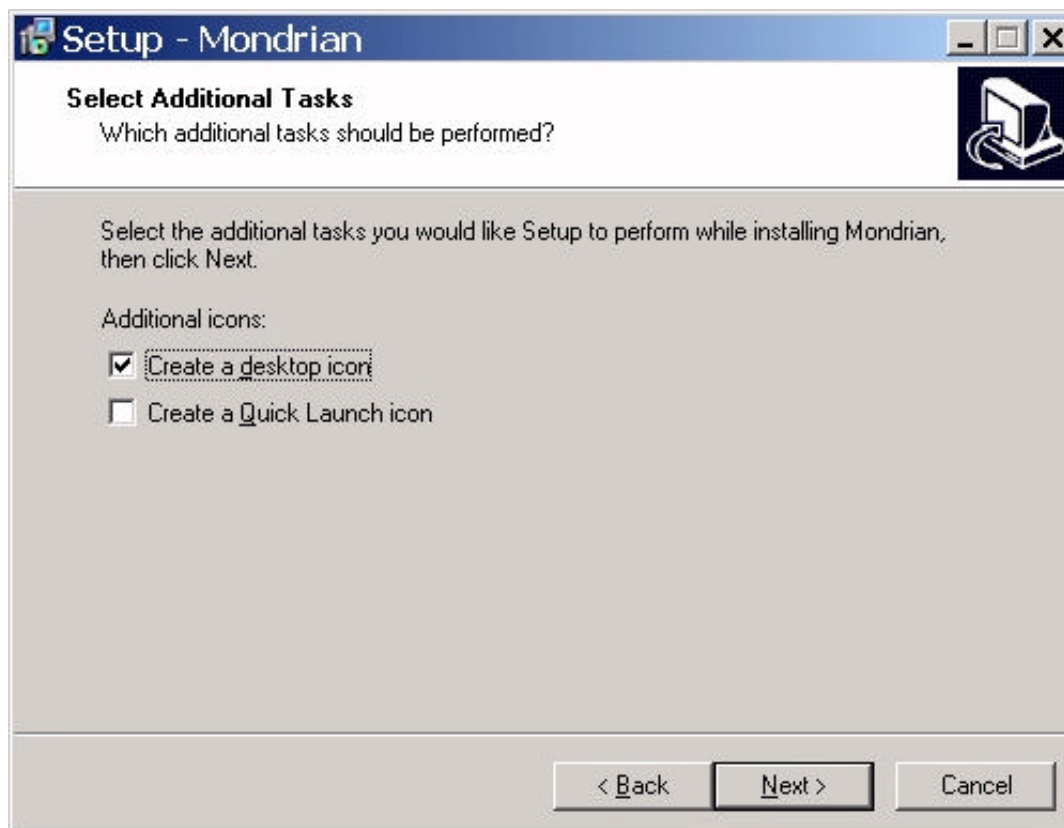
Setup - Mondrian

Select Additional Tasks
Which additional tasks should be performed?

Select the additional tasks you would like Setup to perform while installing Mondrian, then click Next.

Additional icons:

Create a desktop icon

Create a Quick Launch icon

< Back

Next >

Cancel